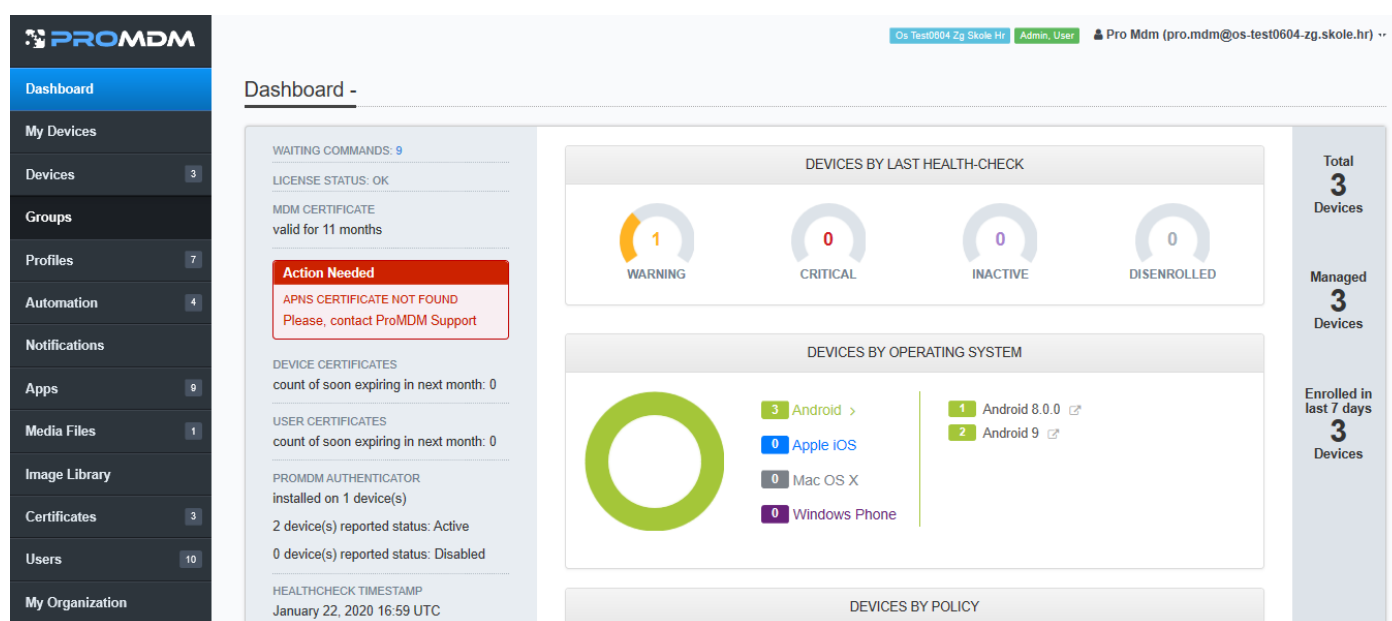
PROMDM

Dashboard
My Devices
Devices 3
Groups
Profiles 7
Automation 4
Notifications
Apps 9
Media Files 1
Image Library
Certificates 3
Users 10
My Organization

Os Test0604 Zg Skole Hr Admin, User Pro Mdm (pro.mdm@os-test0604-zg.skole.hr)

Dashboard -

WAITING COMMANDS: 9
LICENSE STATUS: OK
MDM CERTIFICATE
valid for 11 months

Action Needed
APNS CERTIFICATE NOT FOUND
Please, contact ProMDM Support

DEVICE CERTIFICATES
count of soon expiring in next month: 0

USER CERTIFICATES
count of soon expiring in next month: 0

PROMDM AUTHENTICATOR
installed on 1 device(s)
2 device(s) reported status: Active
0 device(s) reported status: Disabled

HEALTHCHECK TIMESTAMP
January 22, 2020 16:59 UTC

DEVICES BY LAST HEALTH-CHECK
1 WARNING
0 CRITICAL
0 INACTIVE
0 DISENROLLED

DEVICES BY OPERATING SYSTEM
3 Android
0 Apple iOS
0 Mac OS X
0 Windows Phone
1 Android 8.0.0
2 Android 9

DEVICES BY POLICY

Total
3
Devices

Managed
3
Devices

Enrolled in last 7 days
3
Devices